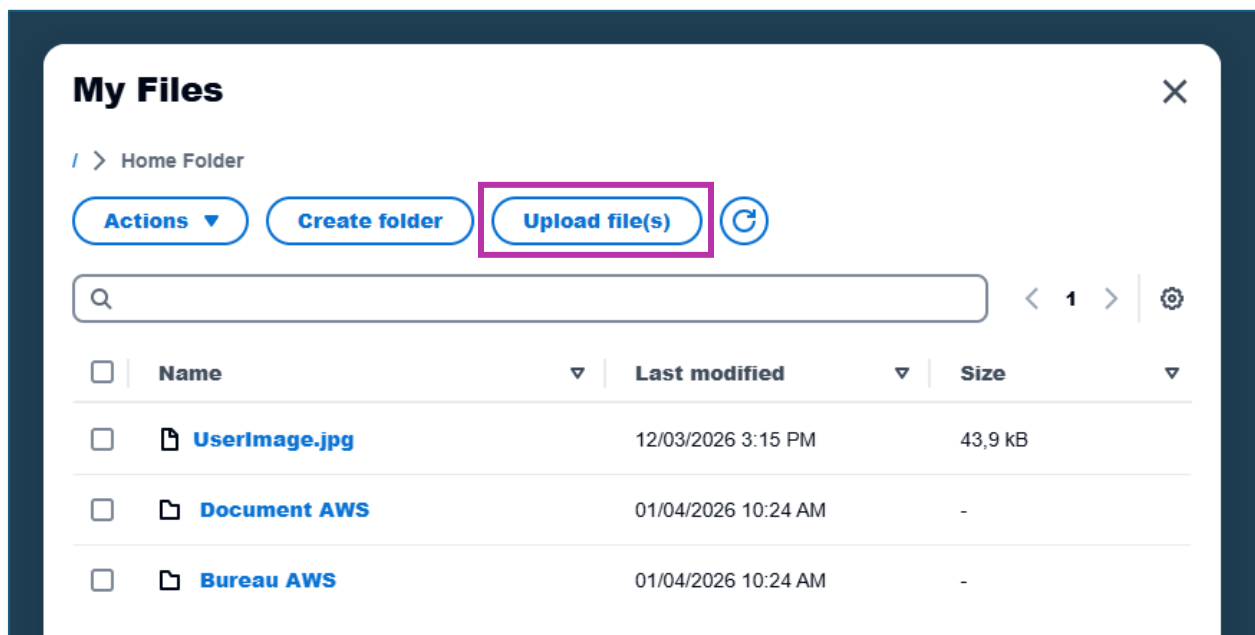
My Files

/ > Home Folder

Actions ▼ Create folder Upload file(s)

1

| Name | Last modified | Size |
|---|---|---|
| UserImage.jpg | 12/03/2026 3:15 PM | 43,9 kB |
| Document AWS | 01/04/2026 10:24 AM | - |
| Bureau AWS | 01/04/2026 10:24 AM | - |